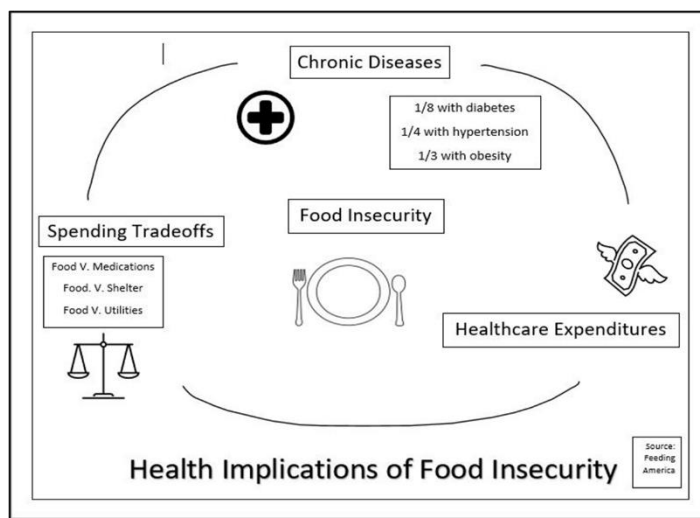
Chronic Diseases

1/8 with diabetes
1/4 with hypertension
1/3 with obesity

Food Insecurity

Spending Tradeoffs

Food V. Medications
Food. V. Shelter
Food V. Utilities

Healthcare Expenditures

Health Implications of Food Insecurity

Source: Feeding America